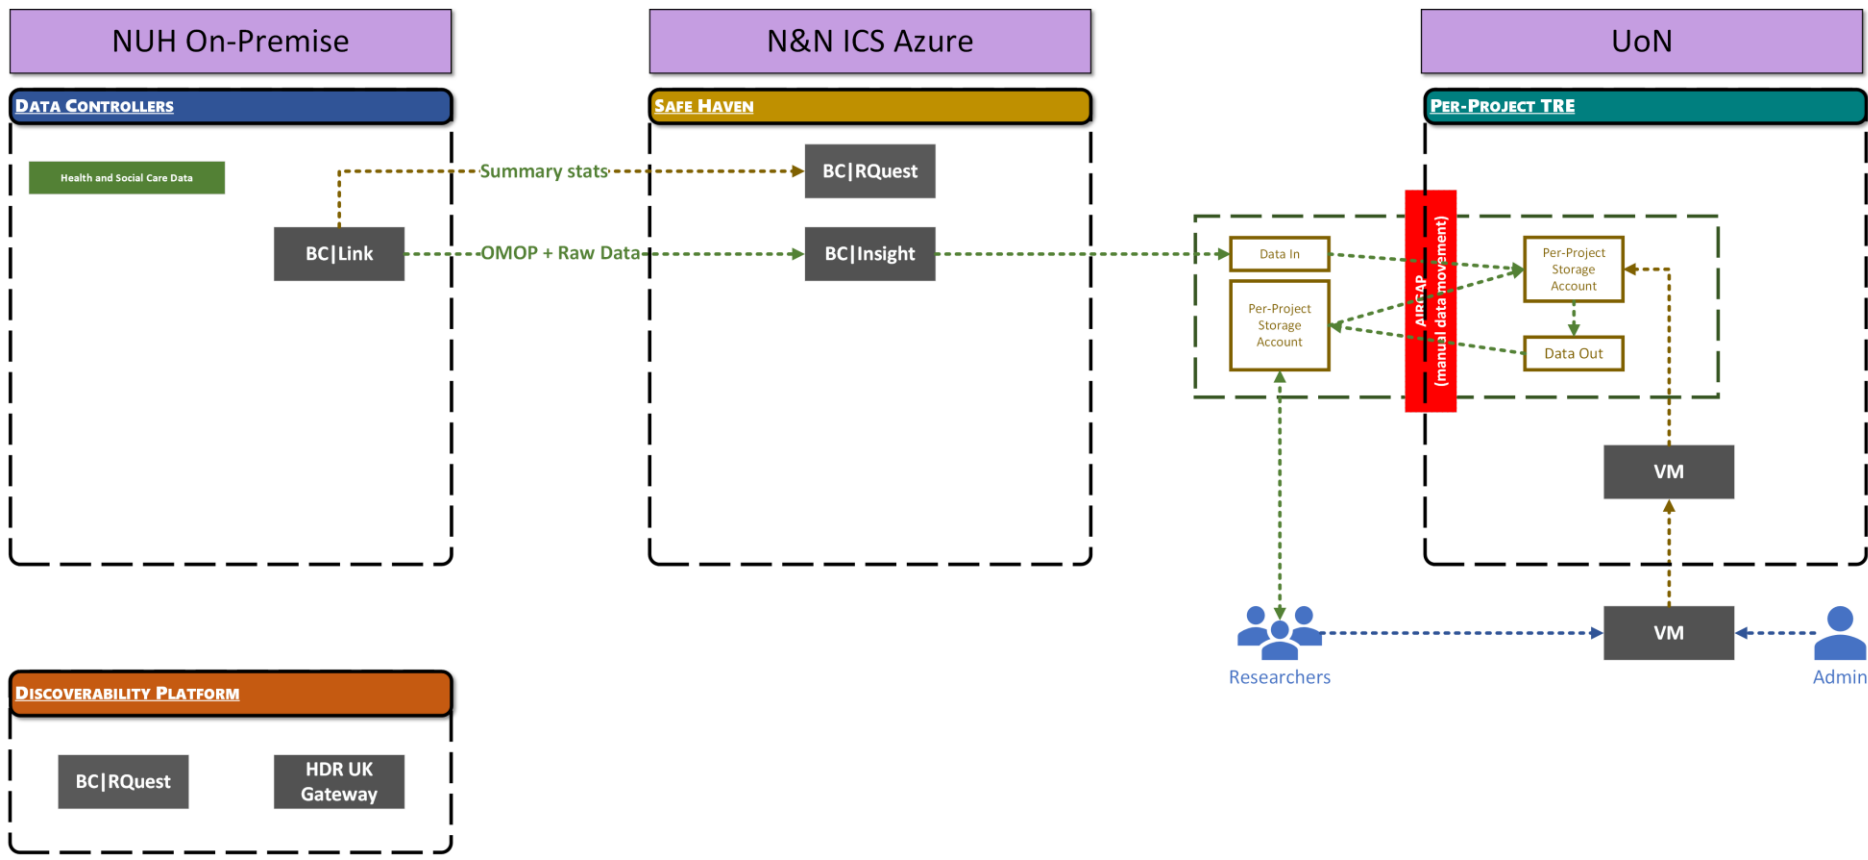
NUH On-Premise

N&N ICS Azure

UoN

DATA CONTROLLERS

SAFE HAVEN

PER-PROJECT TRE

Health and Social Care Data

Summary stats

BC|RQuest

BC|Link

OMOP + Raw Data

BC|Insight

Data In

Per-Project Storage Account

AIRGAP (manual data movement)

Per-Project Storage Account

Data Out

VM

VM

Researchers

Admin

DISCOVERABILITY PLATFORM

BC|RQuest

HDR UK Gateway